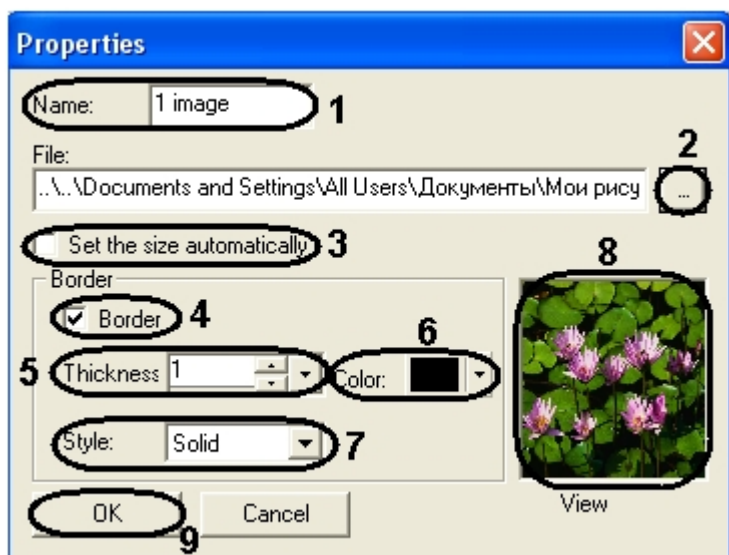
Properties

Name: 1 image 1

File: 2

..\..\Documents and Settings\All Users\Документы\Мои рису ...

Set the size automatically 3

Border

8

Border 4

6

5 Thickness 1 Color:

Style: Solid 7

View

OK Cancel

9